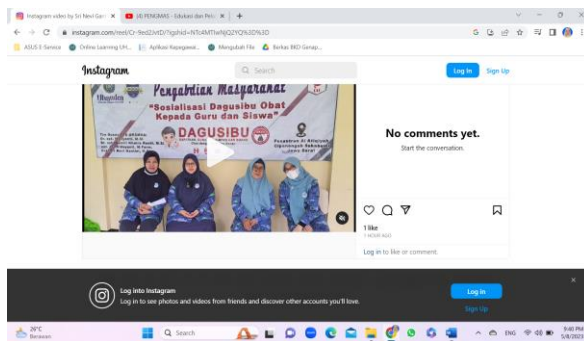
Instagram video by Sri Novi Gari ×
(8) PENGMAS - Edukasi dan Pel ×
+

instagram.com/reel/Cr-9ed2Jvt0/?igshid=NTc4MTIwNjQ2YQ%3D%3D

ASUS E-Service
Online Learning UH...
Aplikasi Kepegawai...
Mengubah File
Berkas BKD Genap...

Instagram
Search
Log In
Sign Up

Pengabdian Masyarakat
"Sosialisasi Dagusibu Obat Kepada Guru dan Siswa"
DAGUSIBU

No comments yet.
Start the conversation.

1 like
1 HOUR AGO

Log in to like or comment.

Log into Instagram
Log in to see photos and videos from friends and discover other accounts you'll love.
Log In
Sign Up

26°C
Berawan
Search
ENG
9:40 PM
5/8/2023